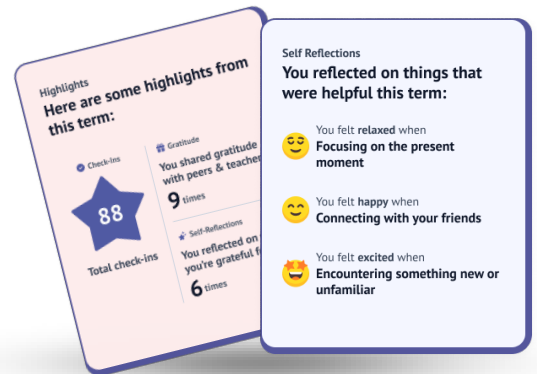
Highlights
Here are some highlights from this term:

Check-ins
88
Total check-ins

Gratitude
You shared gratitude with peers & teacher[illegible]
9 times

Self-Reflections
You reflected on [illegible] you're grateful f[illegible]
6 times

Self Reflections
You reflected on things that were helpful this term:

You felt relaxed when
Focusing on the present moment

You felt happy when
Connecting with your friends

You felt excited when
Encountering something new or unfamiliar